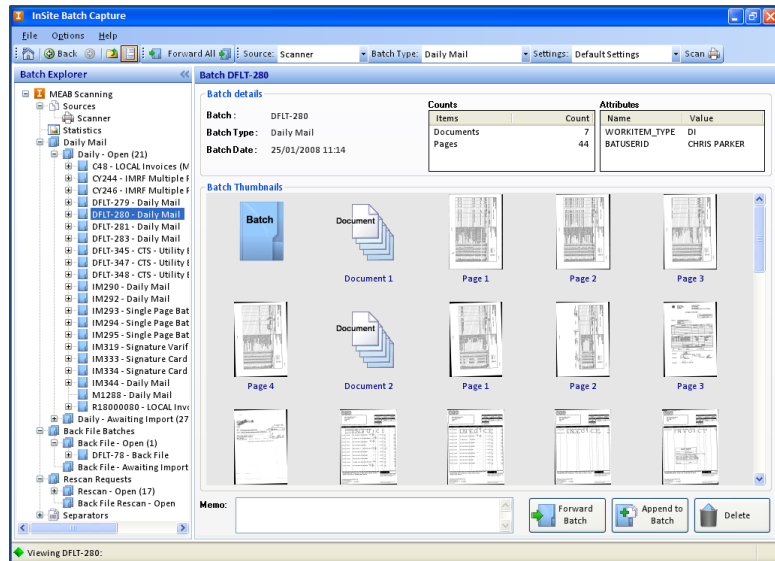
InSite Batch Capture

File Options Help

Back Forward All Source: Scanner Batch Type: Daily Mail Settings: Default Settings Scan

Batch Explorer

MEAB Scanning
Sources
Scanner
Statistics
Daily Mail
Daily - Open (21)
C48 - LOCAL Invoices (M
CY244 - IMRF Multiple F
CY246 - IMRF Multiple F
DFLT-279 - Daily Mail
DFLT-280 - Daily Mail
DFLT-281 - Daily Mail
DFLT-283 - Daily Mail
DFLT-345 - CTS - Utility E
DFLT-347 - CTS - Utility E
DFLT-348 - CTS - Utility E
IM290 - Daily Mail
IM292 - Daily Mail
IM293 - Single Page Bat
IM294 - Single Page Bat
IM295 - Single Page Bat
IM319 - Signature Varif
IM333 - Signature Card
IM334 - Signature Card
IM344 - Daily Mail
M1288 - Daily Mail
R18000080 - LOCAL Invo
Daily - Awaiting Import (27
Back File Batches
Back File - Open (1)
DFLT-78 - Back File
Back File - Awaiting Import
Rescan Requests
Rescan - Open (17)
Back File Rescan - Open
Separators

Batch DFLT-280

Batch details

Batch : DFLT-280
Batch Type : Daily Mail
Batch Date : 25/01/2008 11:14

Counts

| Items | Count |
|---|---|
| Documents | 7 |
| Pages | 44 |

Attributes

| Name | Value |
|---|---|
| WORKITEM_TYPE | DI |
| BATUSERID | CHRIS PARKER |

Batch Thumbnails

Batch
Document
Document 1
Page 1
Page 2
Page 3
Page 4
Document
Document 2
Page 1
Page 2
Page 3

Memo:

Forward Batch
Append to Batch
Delete

Viewing DFLT-280: